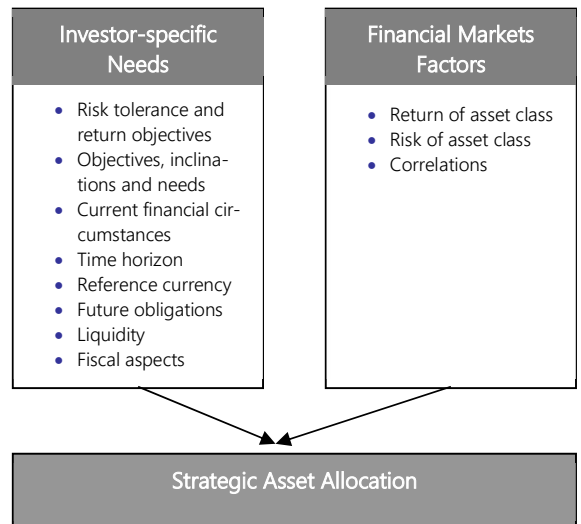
Investor-specific Needs

- Risk tolerance and return objectives
- Objectives, inclinations and needs
- Current financial circumstances
- Time horizon
- Reference currency
- Future obligations
- Liquidity
- Fiscal aspects

Financial Markets Factors

- Return of asset class
- Risk of asset class
- Correlations

Strategic Asset Allocation